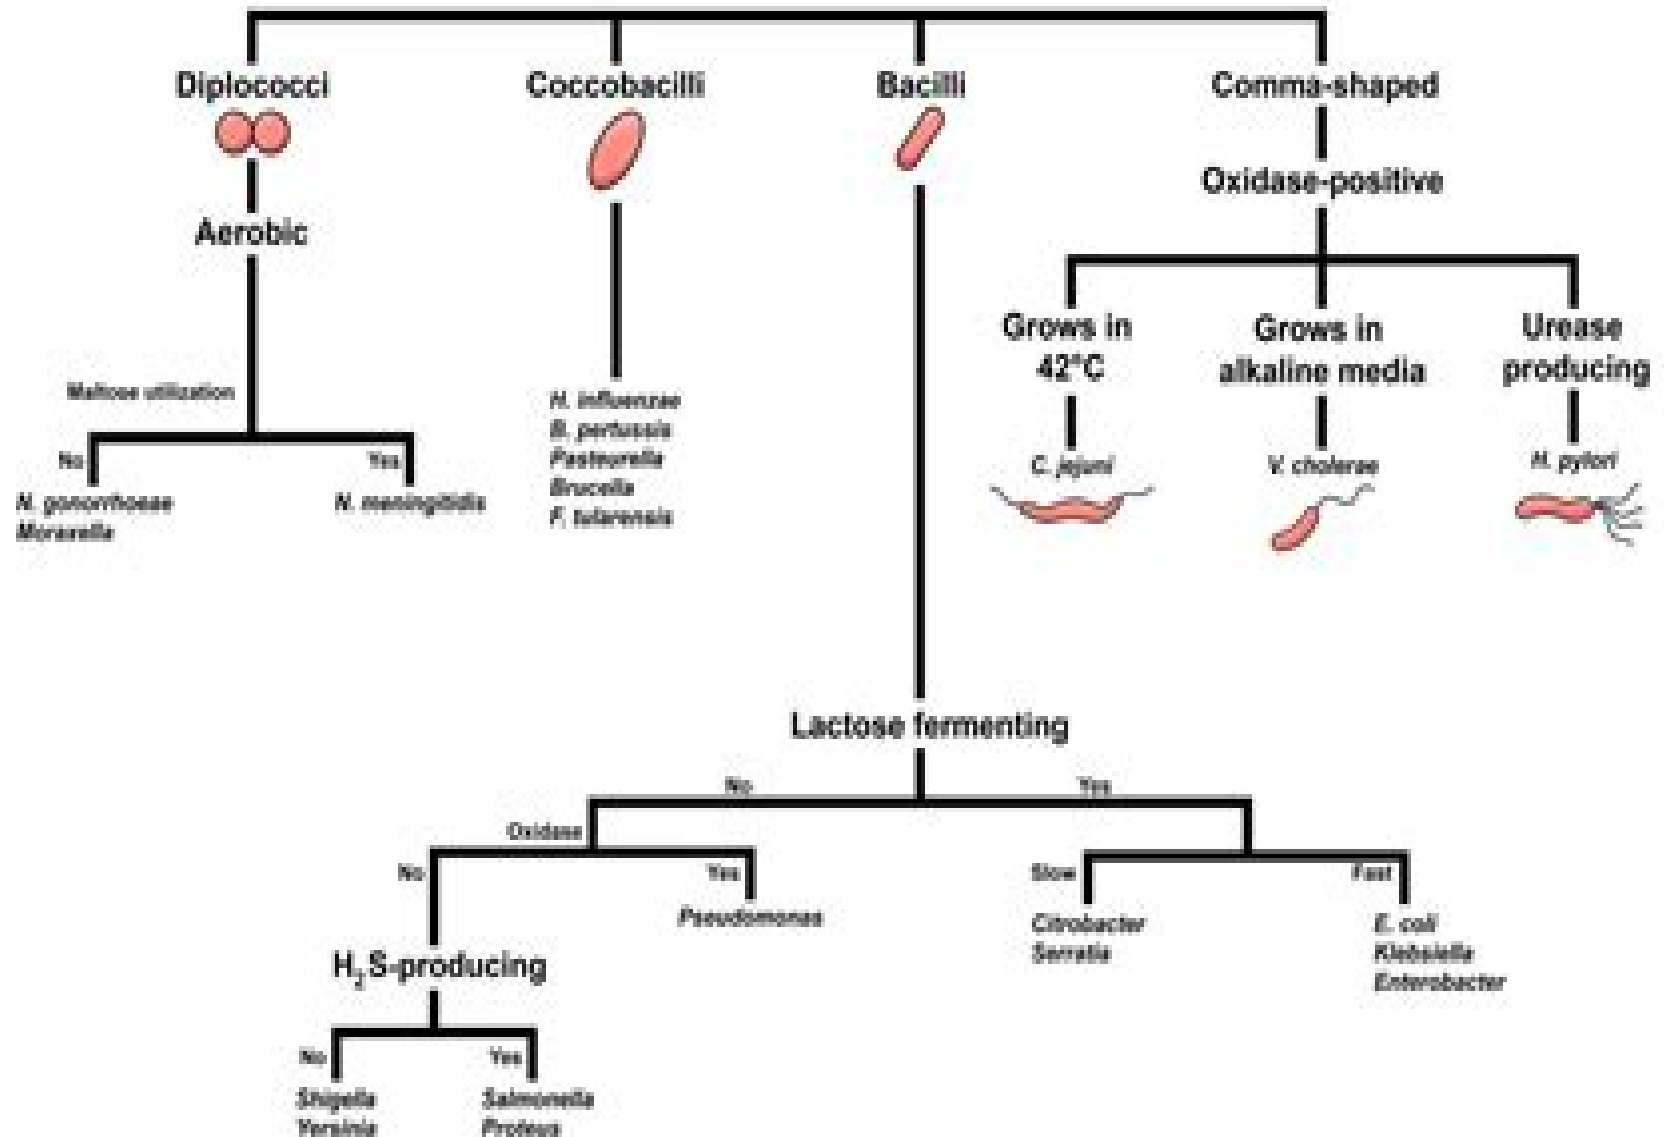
Diplococci

Aerobic

Maltose utilization

No
N. gonorrhoeae
Moraxella

Yes
N. meningitidis

Coccobacilli

H. influenzae
B. pertussis
Pasteurella
Brucella
F. tularensis

Bacilli

Lactose fermenting

No

Oxidase

No

$H_2S$-producing

No
Shigella
Yersinia

Yes
Salmonella
Proteus

Yes
Pseudomonas

Yes

Slow
Citrobacter
Serratia

Fast
E. coli
Klebsiella
Enterobacter

Comma-shaped

Oxidase-positive

Grows in 42°C
C. jejuni

Grows in alkaline media
V. cholerae

Urease producing
H. pylori